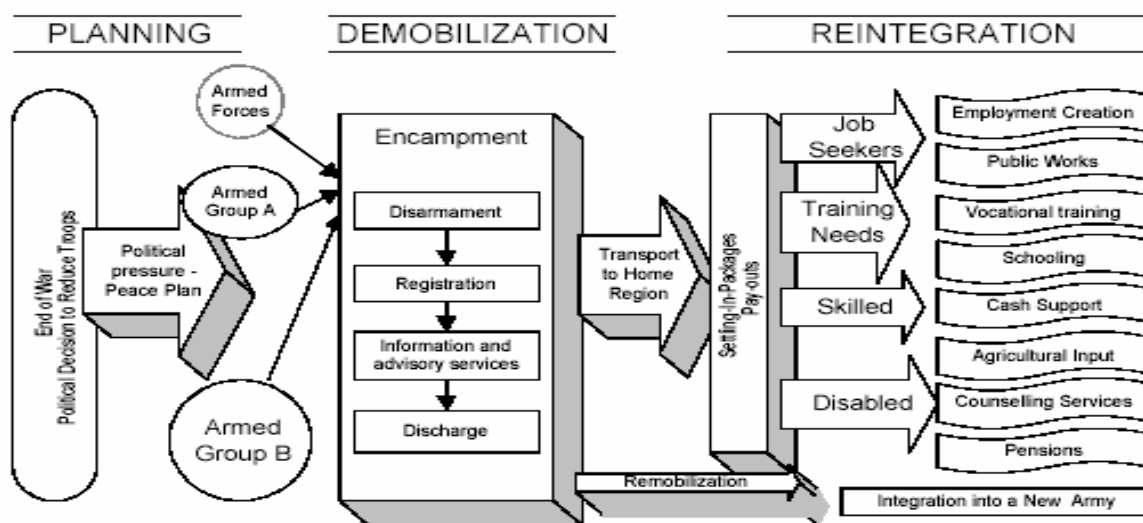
PLANNING

DEMOBILIZATION

REINTEGRATION

End of War
Political Decision to Reduce Troops

Armed Forces

Armed Group A

Armed Group B

Political pressure - Peace Plan

Encampment

Disarmament

Registration

Information and advisory services

Discharge

Transport to Home Region

Setting-In-Packages
Pay-outs

Job Seekers

Training Needs

Skilled

Disabled

Employment Creation

Public Works

Vocational training

Schooling

Cash Support

Agricultural Input

Counselling Services

Pensions

Remobilization

Integration into a New Army